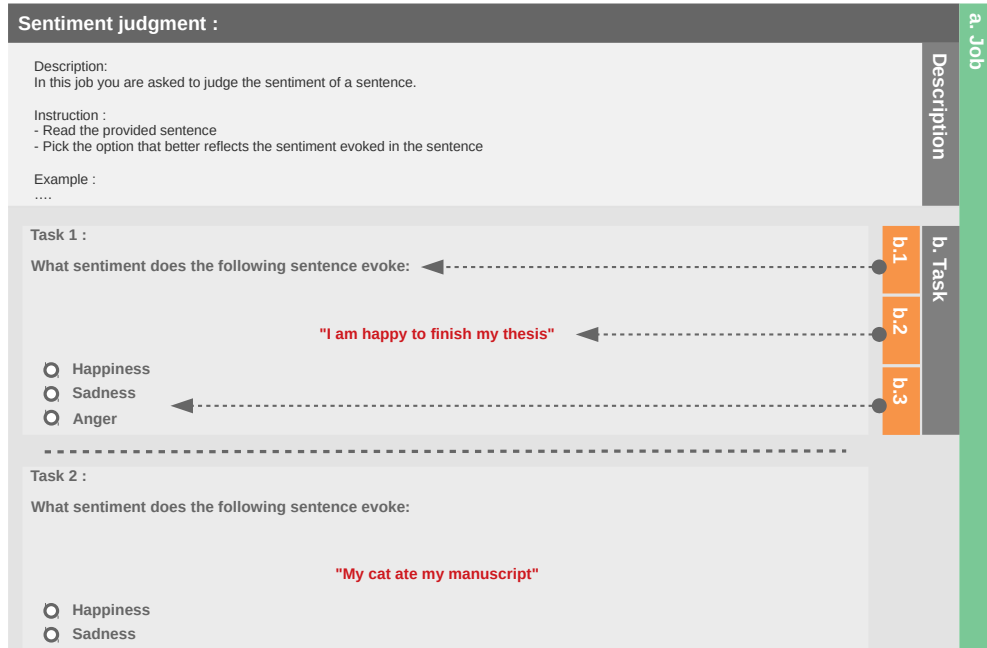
Sentiment judgment :

Description:
In this job you are asked to judge the sentiment of a sentence.

Instruction :
- Read the provided sentence
- Pick the option that better reflects the sentiment evoked in the sentence

Example :
....

Description

a. Job

Task 1 :

What sentiment does the following sentence evoke:

"I am happy to finish my thesis"

Happiness
Sadness
Anger

b.1

b.2

b.3

b. Task

Task 2 :

What sentiment does the following sentence evoke:

"My cat ate my manuscript"

Happiness
Sadness